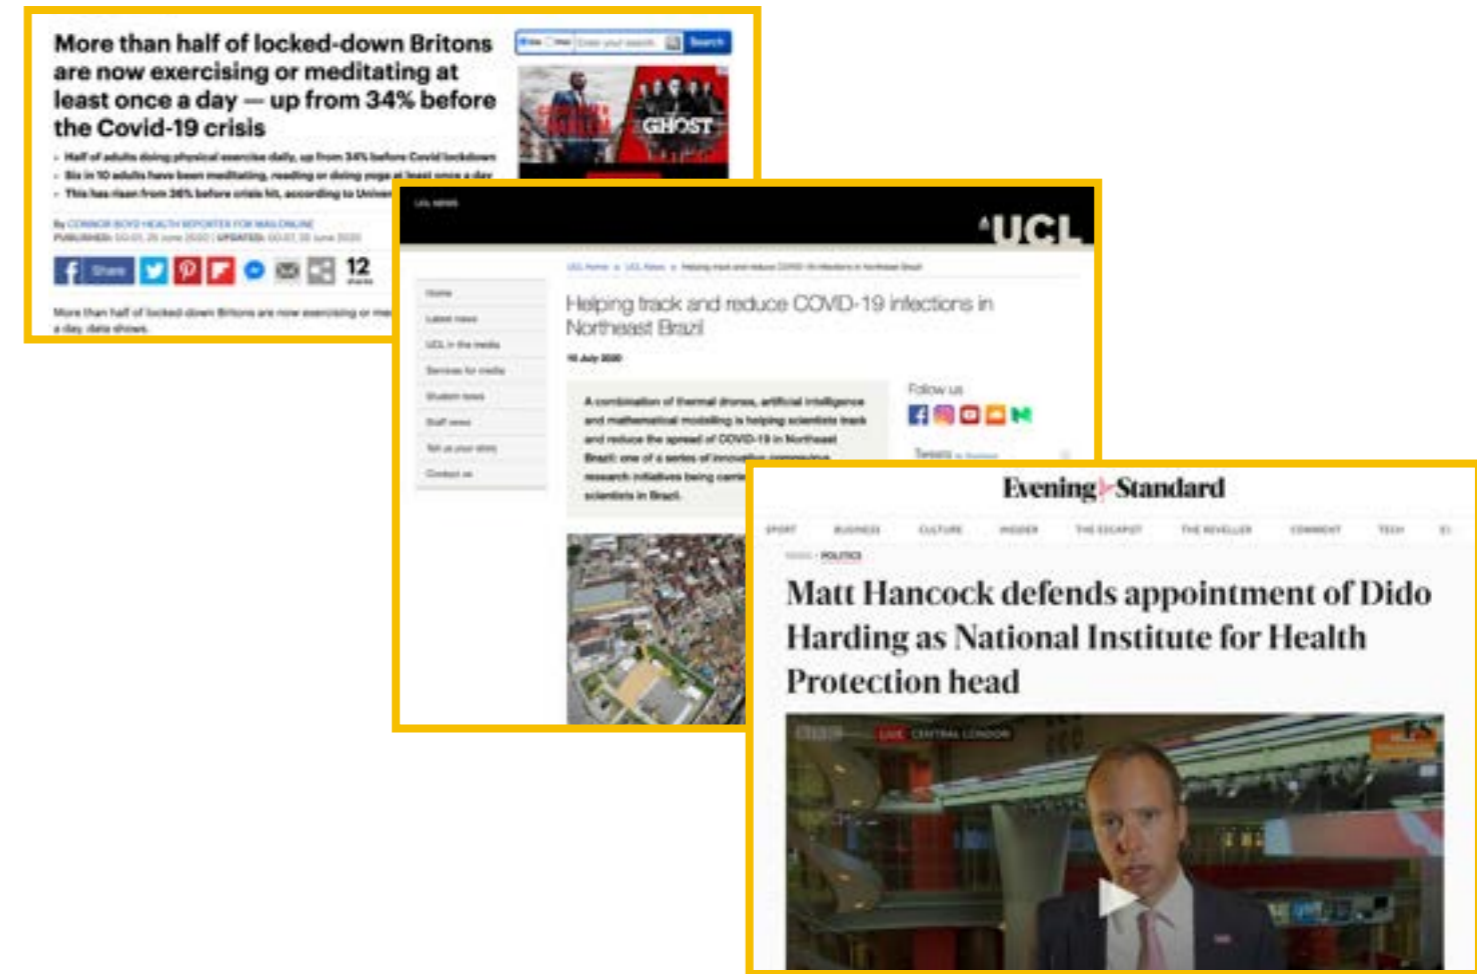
More than half of locked-down Britons are now exercising or meditating at least once a day — up from 34% before the Covid-19 crisis

- Half of adults doing physical exercise daily, up from 34% before Covid lockdown
- Six in 10 adults have been meditating, reading or doing yoga at least once a day
- This has risen from 36% before crisis hit, according to Univer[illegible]

By CONNOR BOYD HEALTH REPORTER FOR MAILONLINE
PUBLISHED: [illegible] | UPDATED: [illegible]

Share 12

More than half of locked-down Britons are now exercising or me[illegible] a day, data shows.

Search

GHOST

UCL NEWS

UCL

UCL Home » UCL News » Helping track and reduce COVID-19 infections in Northeast Brazil

Home
Latest news
UCL in the media
Services for media
Student news
Staff news
Tell us your story
Contact us

Helping track and reduce COVID-19 infections in Northeast Brazil

16 July 2020

A combination of thermal drones, artificial intelligence and mathematical modelling is helping scientists track and reduce the spread of COVID-19 in Northeast Brazil: one of a series of innovative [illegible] research initiatives being carri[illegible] scientists in Brazil.

Follow us

Tweets

Evening Standard

SPORT BUSINESS CULTURE INSIDER THE ESCAPIST THE REVELLER COMMENT TECH

NEWS › POLITICS

Matt Hancock defends appointment of Dido Harding as National Institute for Health Protection head

LIVE CENTRAL LONDON